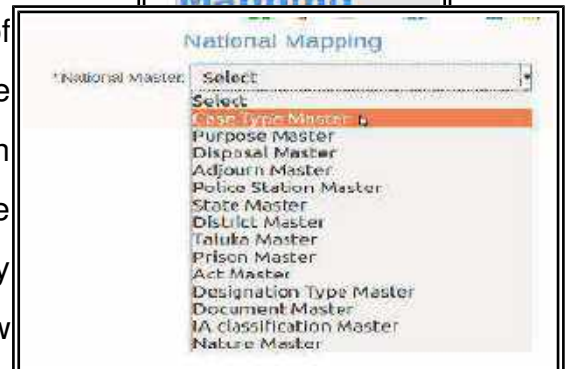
f
e
n
e
y
w

National Mapping

*National Master: Select

Select
Case Type Master
Purpose Master
Disposal Master
Adjourn Master
Police Station Master
State Master
District Master
Taluka Master
Prison Master
Act Master
Designation Type Master
Document Master
IA classification Master
Nature Master